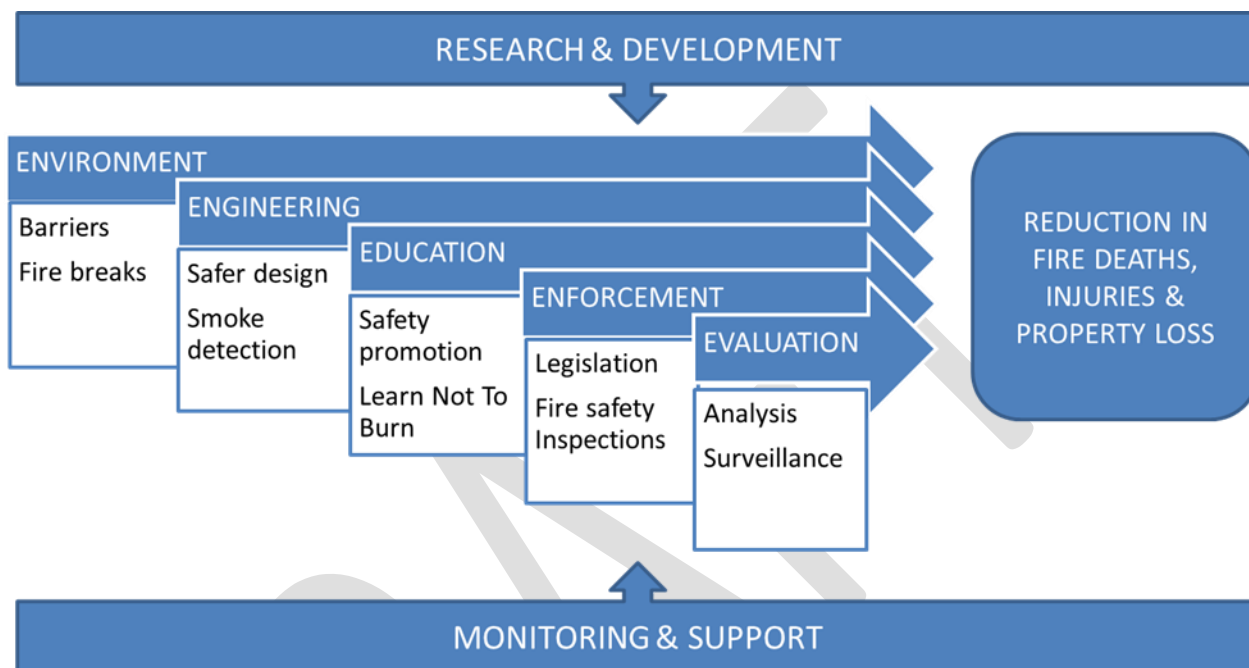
RESEARCH & DEVELOPMENT

ENVIRONMENT

Barriers

Fire breaks

ENGINEERING

Safer design

Smoke detection

EDUCATION

Safety promotion

Learn Not To Burn

ENFORCEMENT

Legislation

Fire safety Inspections

EVALUATION

Analysis

Surveillance

REDUCTION IN FIRE DEATHS, INJURIES & PROPERTY LOSS

MONITORING & SUPPORT